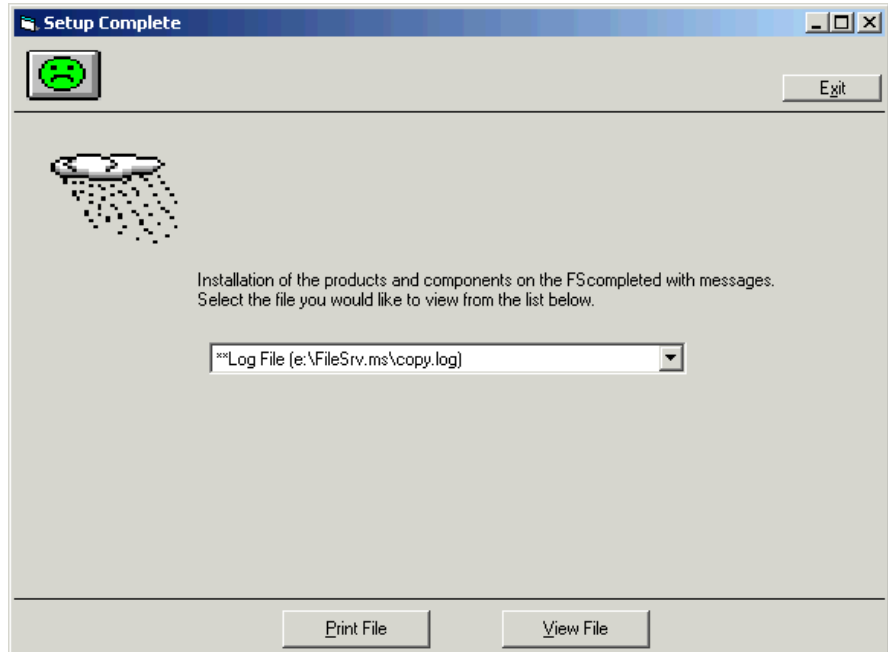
Setup Complete

Exit

Installation of the products and components on the FScompleted with messages.
Select the file you would like to view from the list below.

**Log File (e:\FileSrv.ms\copy.log)

Print File

View File